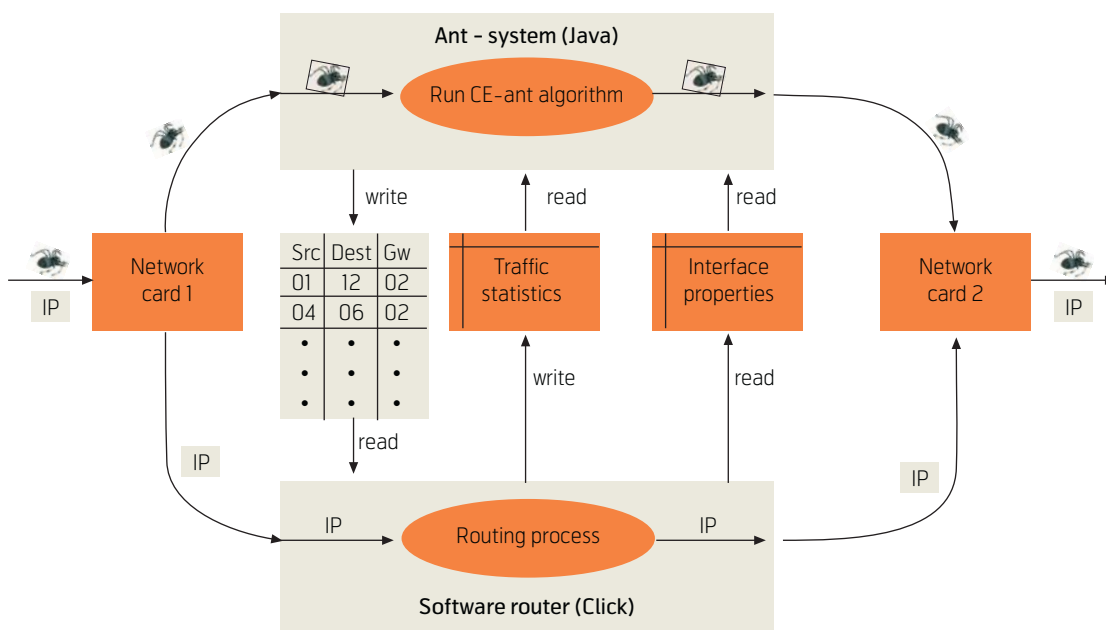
Ant – system (Java)

Run CE-ant algorithm

write

read

read

Network card 1

IP

| Src | Dest | Gw |
|---|---|---|
| 01 | 12 | 02 |
| 04 | 06 | 02 |
| • | • | • |
| • | • | • |
| • | • | • |

Traffic statistics

Interface properties

Network card 2

IP

write

read

read

IP

IP

IP

Routing process

IP

Software router (Click)